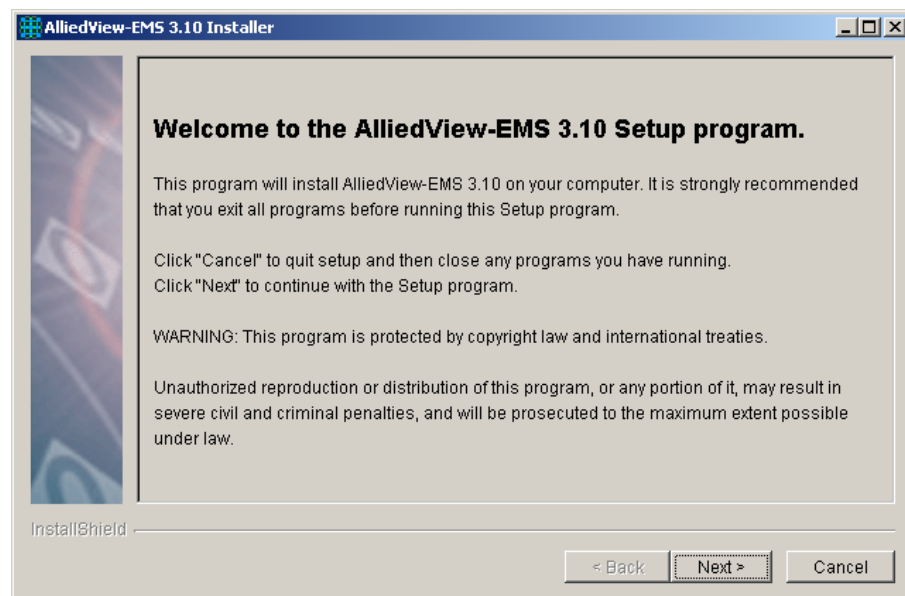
AlliedView-EMS 3.10 Installer

Welcome to the AlliedView-EMS 3.10 Setup program.

This program will install AlliedView-EMS 3.10 on your computer. It is strongly recommended that you exit all programs before running this Setup program.

Click "Cancel" to quit setup and then close any programs you have running.
Click "Next" to continue with the Setup program.

WARNING: This program is protected by copyright law and international treaties.

Unauthorized reproduction or distribution of this program, or any portion of it, may result in severe civil and criminal penalties, and will be prosecuted to the maximum extent possible under law.

InstallShield

< Back
Next >
Cancel